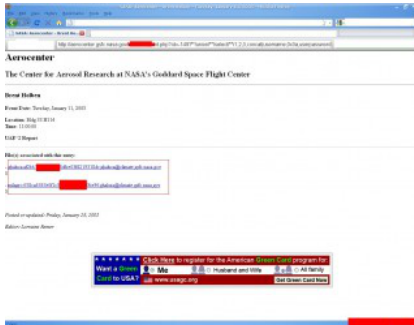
NASA: Aerocenter - Brent Ho...

http://aerocenter.gsfc.nasa.gov/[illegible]

Aerocenter

The Center for Aerosol Research at NASA's Goddard Space Flight Center

Brent Holben

Event Date: Tuesday, January 11, 2005

Location: Bldg 33 H114
Time: 13:00:00

UAF 2 Report

file(s) associated with this entry:

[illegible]

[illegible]

Posted or updated: Friday, January 14, 2005

Editor: Lorraine Remer

Click Here to register for the American Green Card program for:

Want a Green Card to USA?

Me

Husband and Wife

All family

www.usagc.org

Get Green Card Now